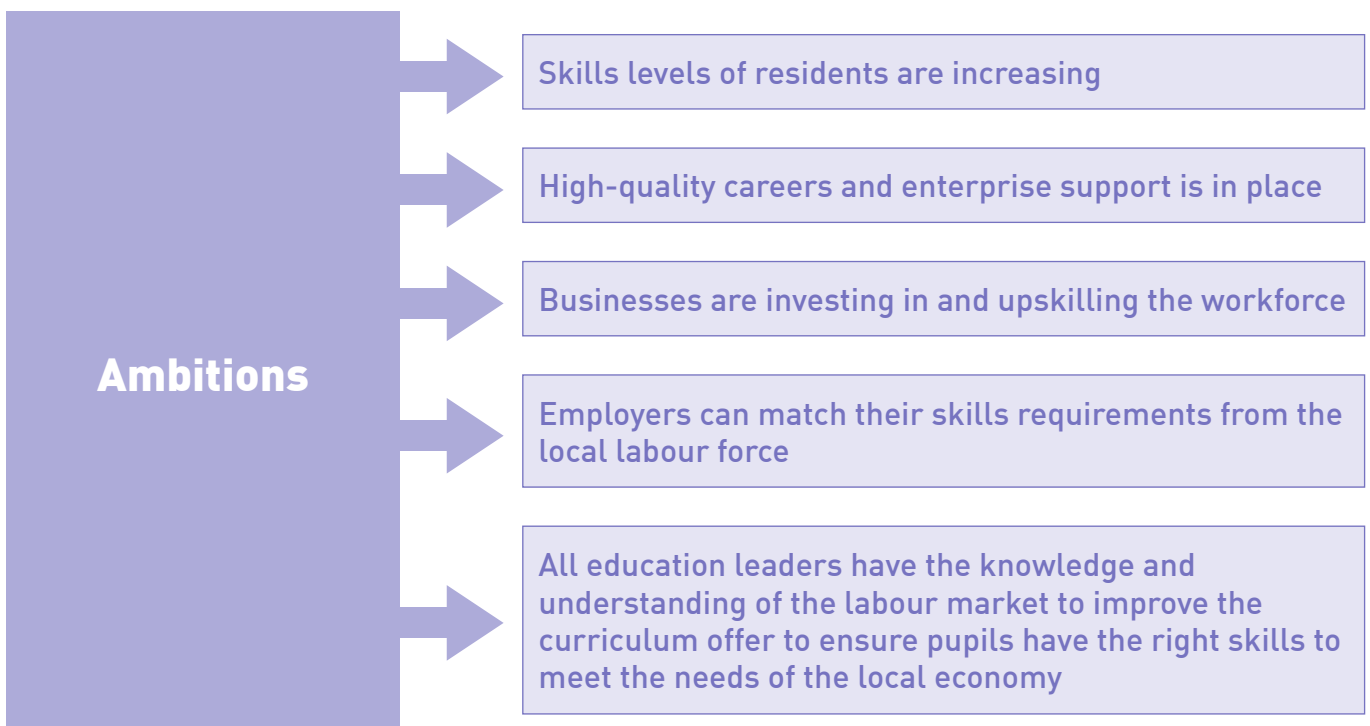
Ambitions

Skills levels of residents are increasing

High-quality careers and enterprise support is in place

Businesses are investing in and upskilling the workforce

Employers can match their skills requirements from the local labour force

All education leaders have the knowledge and understanding of the labour market to improve the curriculum offer to ensure pupils have the right skills to meet the needs of the local economy